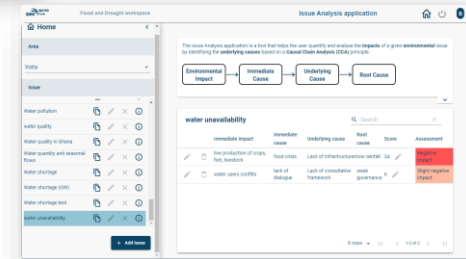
Flood and Drought workspace

Issue Analysis application

Home

Area

Volta

Issue

Water pollution

water quality

Water quality in Ghana

Water quantity and seasonal flows

Water shortage

Water shortage (GW)

Water shortage test

water unavailability

+ Add issue

The Issue Analysis application is a tool that helps the user quantify and analyse the impacts of a given environmental issue by identifying the underlying causes based on a Causal Chain Analysis (CCA) principle.

Environmental Impact → Immediate Cause → Underlying Cause → Root Cause

water unavailability

Search

| | Immediate impact | Immediate cause | Underlying cause | Root cause | Score | Assessment |
|---|---|---|---|---|---|---|
| | low production of crops, fish, livestock | food crises | Lack of infrastructure | low rainfall | 2A | Negative impact |
| | water users conflicts | lack of dialogue | Lack of consultation framework | weak governance | 9 | Slight negative impact |

5 rows  1-2 of 2